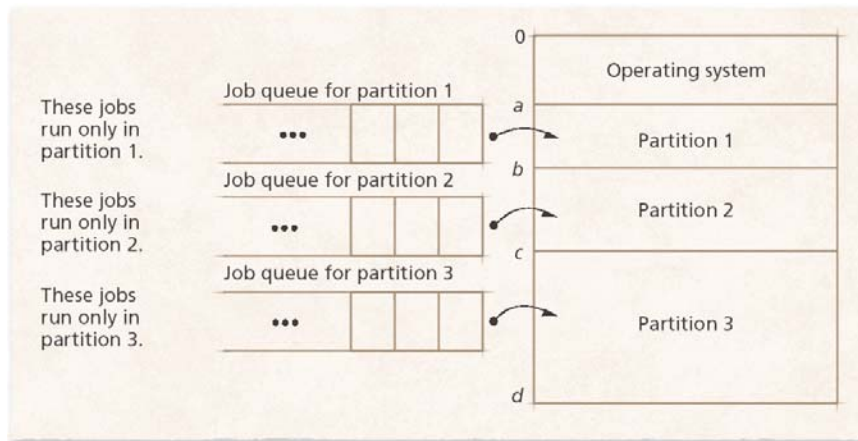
These jobs run only in partition 1.

Job queue for partition 1

•••

These jobs run only in partition 2.

Job queue for partition 2

•••

These jobs run only in partition 3.

Job queue for partition 3

•••

0

Operating system

a

Partition 1

b

Partition 2

c

Partition 3

d